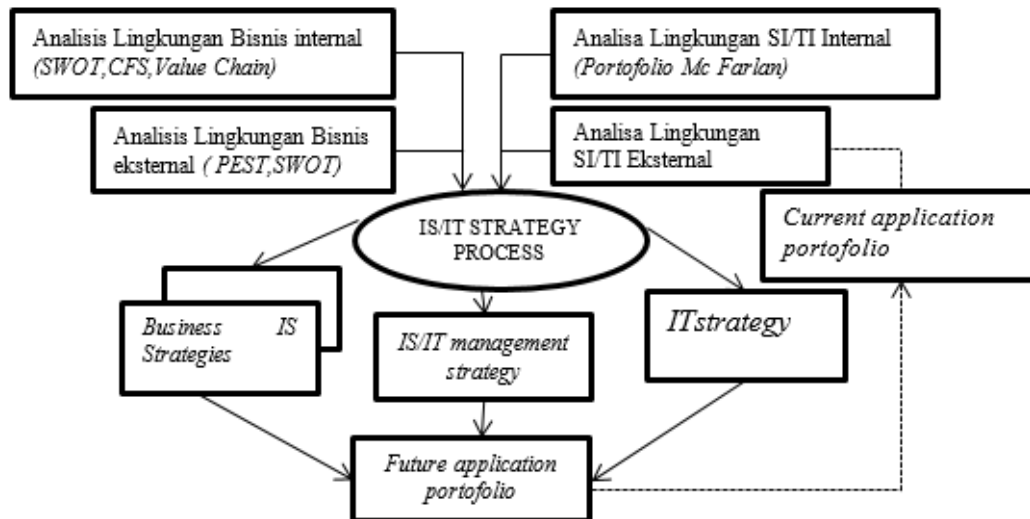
Analisis Lingkungan Bisnis internal
(SWOT,CFS,Value Chain)

Analisa Lingkungan SI/TI Internal
(Portofolio Mc Farlan)

Analisis Lingkungan Bisnis eksternal ( PEST,SWOT)

Analisa Lingkungan SI/TI Eksternal

IS/IT STRATEGY PROCESS

Current application portofolio

Business IS Strategies

IS/IT management strategy

ITstrategy

Future application portofolio